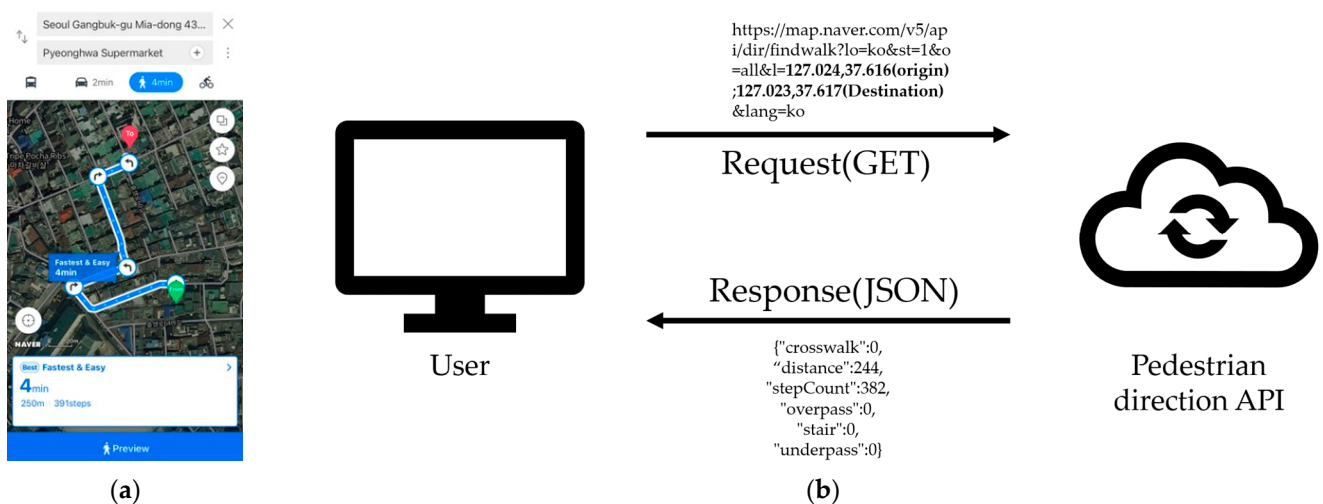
Seoul Gangbuk-gu Mia-dong 43...

Pyeonghwa Supermarket

2min

4min

Home

Tripe Pocha Ribs

To

Fastest & Easy
4min

From

NAVER

Best Fastest & Easy

4min

250m · 391steps

Preview

(a)

https://map.naver.com/v5/api/dir/findwalk?lo=ko&st=1&o=all&l=127.024,37.616(origin);127.023,37.617(Destination)&lang=ko

Request(GET)

Response(JSON)

{"crosswalk":0,
"distance":244,
"stepCount":382,
"overpass":0,
"stair":0,
"underpass":0}

User

Pedestrian direction API

(b)